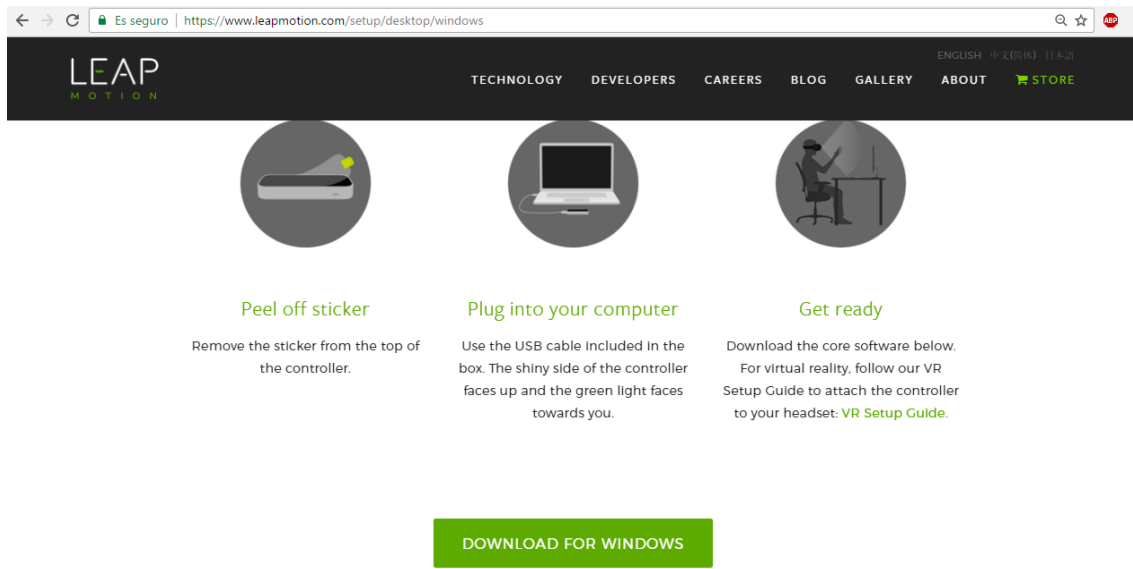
Es seguro | https://www.leapmotion.com/setup/desktop/windows

ABP

LEAP MOTION

ENGLISH 中文(简体) 日本語

TECHNOLOGY DEVELOPERS CAREERS BLOG GALLERY ABOUT STORE

Peel off sticker

Remove the sticker from the top of the controller.

Plug into your computer

Use the USB cable included in the box. The shiny side of the controller faces up and the green light faces towards you.

Get ready

Download the core software below. For virtual reality, follow our VR Setup Guide to attach the controller to your headset: VR Setup Guide.

DOWNLOAD FOR WINDOWS